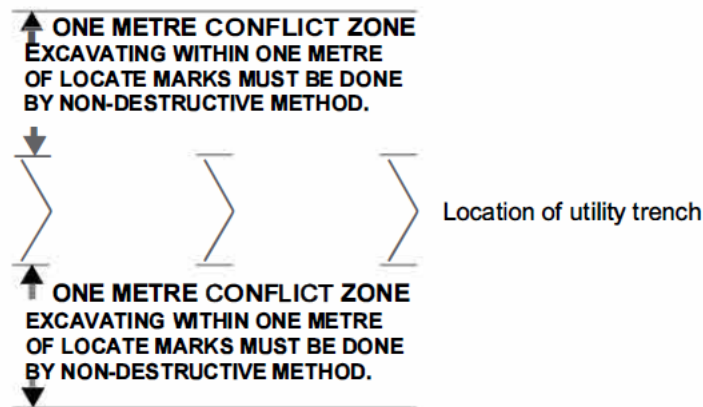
ONE METRE CONFLICT ZONE
EXCAVATING WITHIN ONE METRE OF LOCATE MARKS MUST BE DONE BY NON-DESTRUCTIVE METHOD.

Location of utility trench

ONE METRE CONFLICT ZONE
EXCAVATING WITHIN ONE METRE OF LOCATE MARKS MUST BE DONE BY NON-DESTRUCTIVE METHOD.